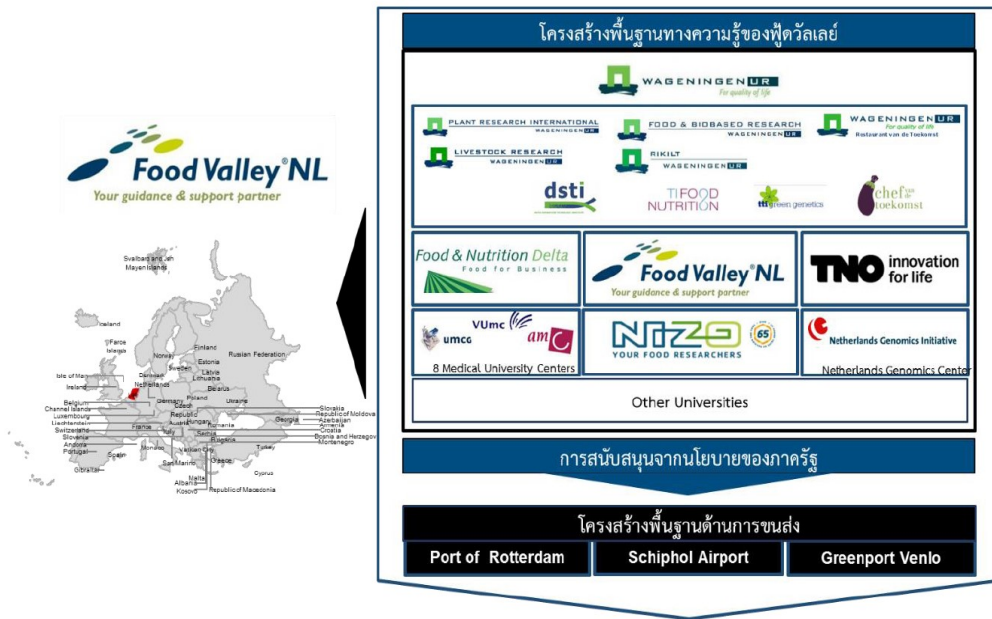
Food Valley NL
Your guidance & support partner

Svalbard and Jan Mayen Islands
Iceland
Faroe Islands
Finland
Norway
Sweden
Estonia
Russian Federation
Latvia
Lithuania
Denmark
Isle of Man
Ireland
Netherlands
Belarus
Germany
Poland
Belgium
Channel Islands
Luxembourg
Liechtenstein
Czech Republic
Ukraine
Slovakia
Republic of Moldova
France
Austria
Hungary
Switzerland
Slovenia
Romania
Georgia
Azerbaijan
Armenia
Croatia
Andorra
Portugal
Spain
Italy
Serbia
Bulgaria
Bosnia and Herzegovina
Montenegro
Monaco
Vatican City
San Marino
Turkey
Gibraltar
Greece
Malta
Albania
Kosovo
Republic of Macedonia
Cyprus

โครงสร้างพื้นฐานทางความรู้ของฟู้ดวัลเลย์

WAGENINGEN UR
For quality of life

PLANT RESEARCH INTERNATIONAL WAGENINGEN UR
FOOD & BIOBASED RESEARCH WAGENINGEN UR
WAGENINGEN UR For quality of life Restaurant van de Toekomst
LIVESTOCK RESEARCH WAGENINGEN UR
RIKILT WAGENINGEN UR
dsti
TI FOOD NUTRITION
tti green genetics
chef van de toekomst

Food & Nutrition Delta
Food for Business
Food Valley NL
Your guidance & support partner
TNO innovation for life

umcg VUmc amc
8 Medical University Centers
NIZO
YOUR FOOD RESEARCHERS
65
Netherlands Genomics Initiative
Netherlands Genomics Center

Other Universities

การสนับสนุนจากนโยบายของภาครัฐ

โครงสร้างพื้นฐานด้านการขนส่ง

Port of Rotterdam
Schiphol Airport
Greenport Venlo